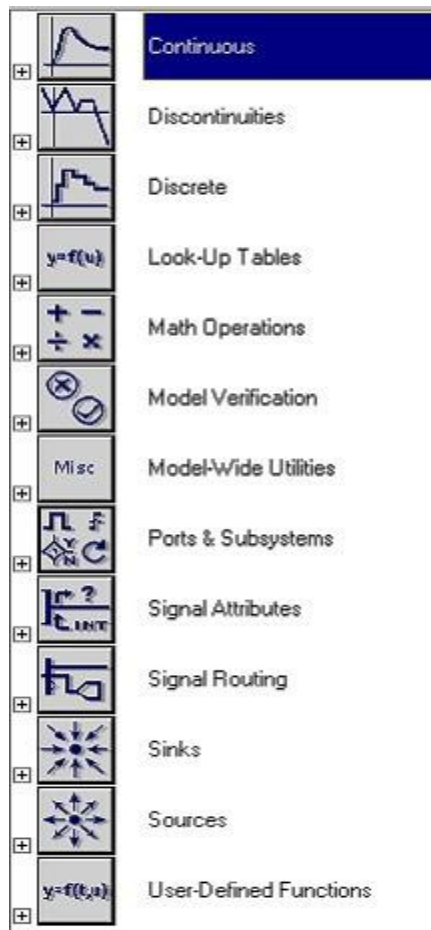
Continuous

Discontinuities

Discrete

y=f(u)

Look-Up Tables

+ −
÷ ×

Math Operations

Model Verification

Misc

Model-Wide Utilities

Ports & Subsystems

Signal Attributes

Signal Routing

Sinks

Sources

y=f(t,u)

User-Defined Functions